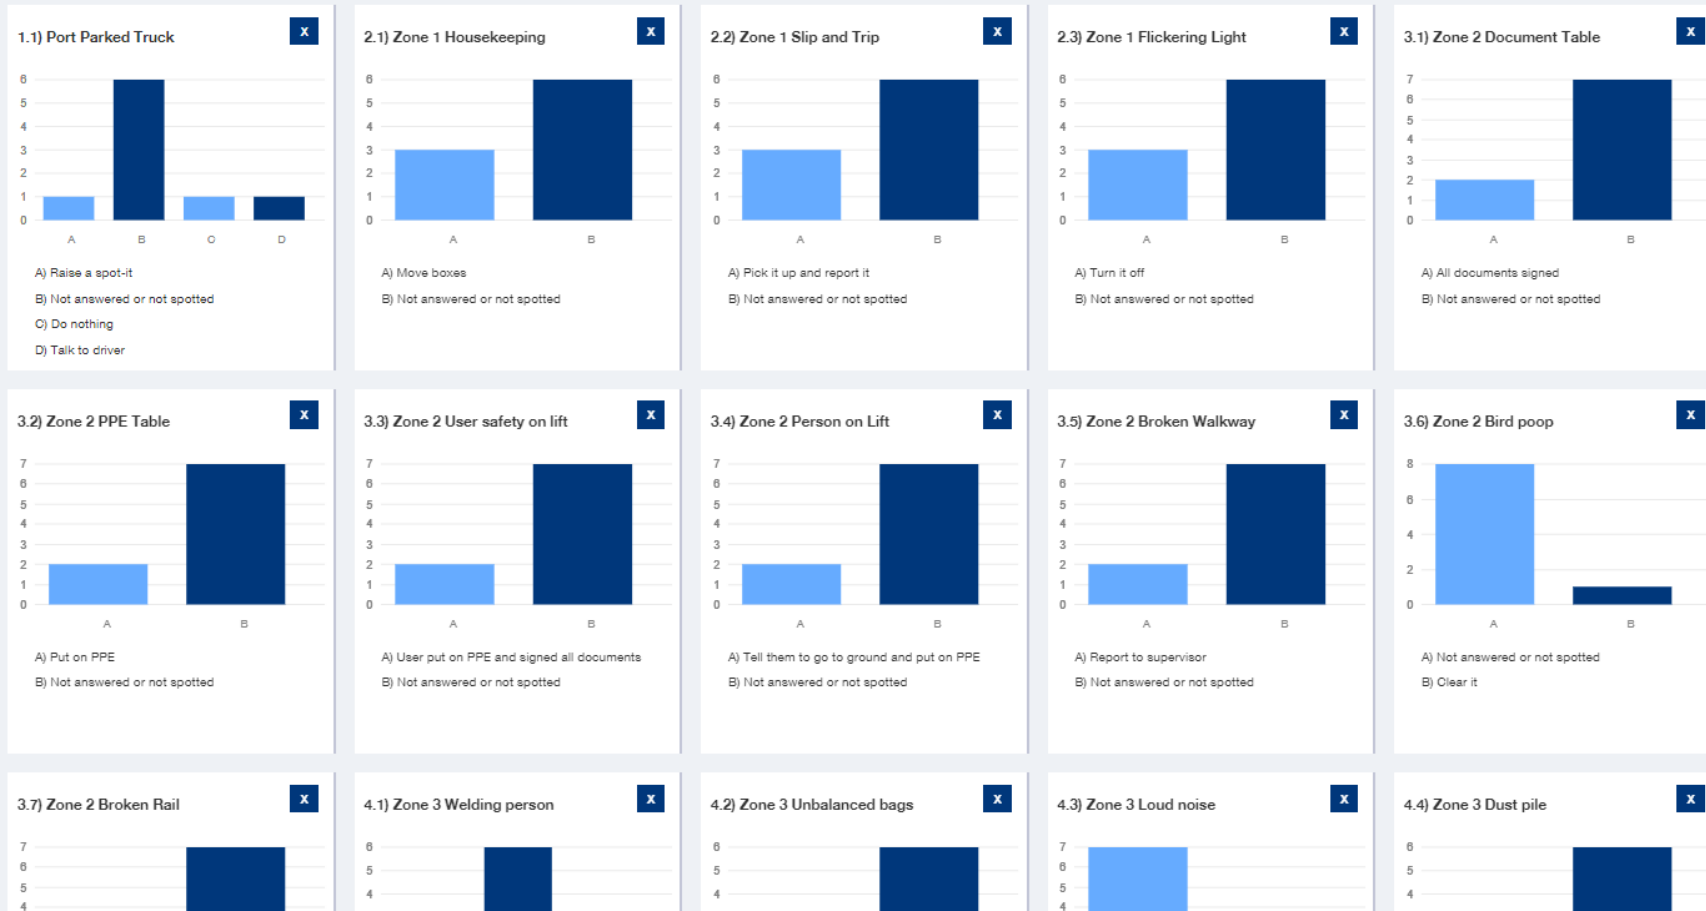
1.1) Port Parked Truck
X
6
5
4
3
2
1
0
A B C D
A) Raise a spot-it
B) Not answered or not spotted
C) Do nothing
D) Talk to driver

2.1) Zone 1 Housekeeping
X
6
5
4
3
2
1
0
A B
A) Move boxes
B) Not answered or not spotted

2.2) Zone 1 Slip and Trip
X
6
5
4
3
2
1
0
A B
A) Pick it up and report it
B) Not answered or not spotted

2.3) Zone 1 Flickering Light
X
6
5
4
3
2
1
0
A B
A) Turn it off
B) Not answered or not spotted

3.1) Zone 2 Document Table
X
7
6
5
4
3
2
1
0
A B
A) All documents signed
B) Not answered or not spotted

3.2) Zone 2 PPE Table
X
7
6
5
4
3
2
1
0
A B
A) Put on PPE
B) Not answered or not spotted

3.3) Zone 2 User safety on lift
X
7
6
5
4
3
2
1
0
A B
A) User put on PPE and signed all documents
B) Not answered or not spotted

3.4) Zone 2 Person on Lift
X
7
6
5
4
3
2
1
0
A B
A) Tell them to go to ground and put on PPE
B) Not answered or not spotted

3.5) Zone 2 Broken Walkway
X
7
6
5
4
3
2
1
0
A B
A) Report to supervisor
B) Not answered or not spotted

3.6) Zone 2 Bird poop
X
8
6
4
2
0
A B
A) Not answered or not spotted
B) Clear it

3.7) Zone 2 Broken Rail
X
7
6
5
4

4.1) Zone 3 Welding person
X
6
5
4

4.2) Zone 3 Unbalanced bags
X
6
5
4

4.3) Zone 3 Loud noise
X
7
6
5
4

4.4) Zone 3 Dust pile
X
6
5
4